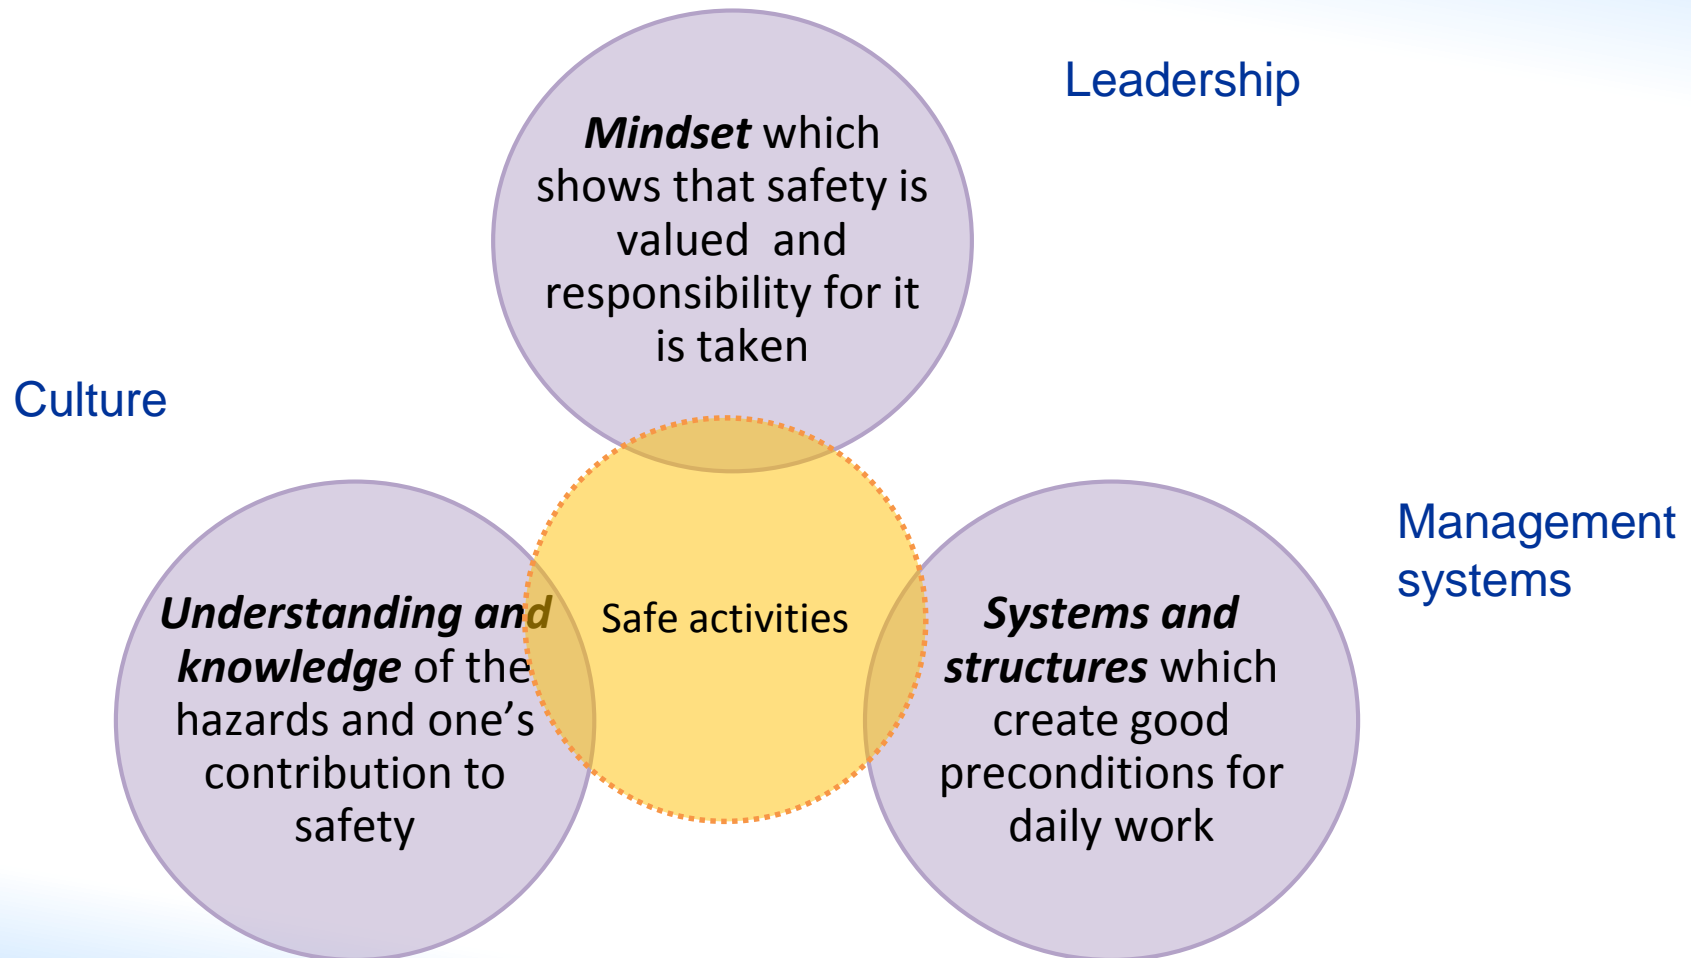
Leadership

***Mindset*** which shows that safety is valued and responsibility for it is taken

Culture

***Understanding and knowledge*** of the hazards and one’s contribution to safety

Safe activities

Management systems

***Systems and structures*** which create good preconditions for daily work